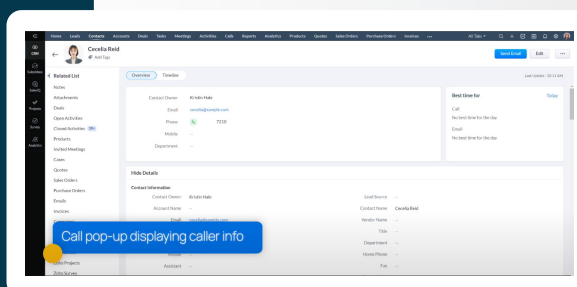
Home Leads Contacts Accounts Deals Tasks Meetings Activities Calls Reports Analytics Products Quotes Sales Orders Purchase Orders Invoices •••

All Tabs

CRM

SalesIQ

Subscribers

Projects

Survey

Analytics

Cecelia Reid
Add Tags

Send Email Edit •••

Related List
Notes
Attachments
Deals
Open Activities
Closed Activities
Products
Invited Meetings
Cases
Quotes
Sales Orders
Purchase Orders
Emails
Invoices
Zoho Projects
Zoho Survey

Overview Timeline

Last Update : 10:11 AM

Contact Owner Kristin Hale
Email cecelia@sample.com
Phone 7210
Mobile —
Department —

Best time for Today
Call
No best time for the day
Email
No best time for the day

Hide Details

Contact Information
Contact Owner Kristin Hale
Account Name —
Email cecelia@sample.com
Assistant —

Lead Source —
Contact Name Cecelia Reid
Vendor Name —
Title —
Department —
Home Phone —
Fax —

Call pop-up displaying caller info